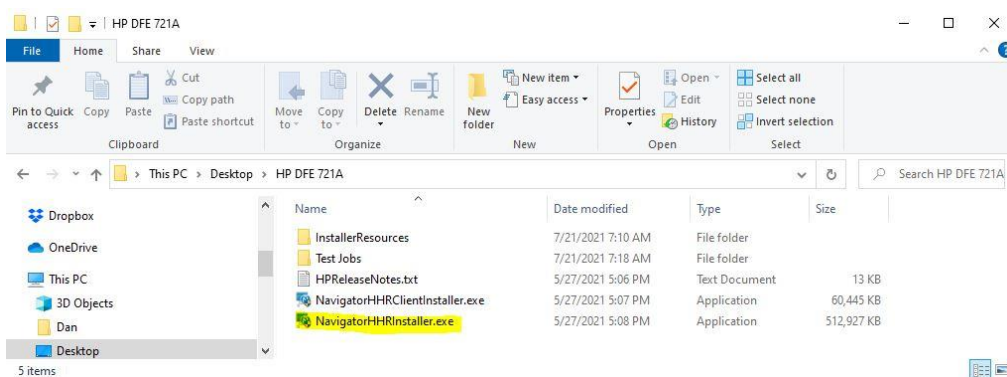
HP DFE 721A

File Home Share View

Pin to Quick access Copy Paste Cut Copy path Paste shortcut
Clipboard

Move to Copy to Delete Rename
Organize

New folder New item ▾ Easy access ▾
New

Properties Open ▾ Edit History
Open

Select all Select none Invert selection
Select

← → ↑ This PC > Desktop > HP DFE 721A

Search HP DFE 721A

Dropbox
OneDrive
This PC
3D Objects
Dan
Desktop

| Name | Date modified | Type | Size |
|---|---|---|---|
| InstallerResources | 7/21/2021 7:10 AM | File folder | |
| Test Jobs | 7/21/2021 7:18 AM | File folder | |
| HPReleaseNotes.txt | 5/27/2021 5:06 PM | Text Document | 13 KB |
| NavigatorHHRClientInstaller.exe | 5/27/2021 5:07 PM | Application | 60,445 KB |
| NavigatorHHRInstaller.exe | 5/27/2021 5:08 PM | Application | 512,927 KB |

5 items